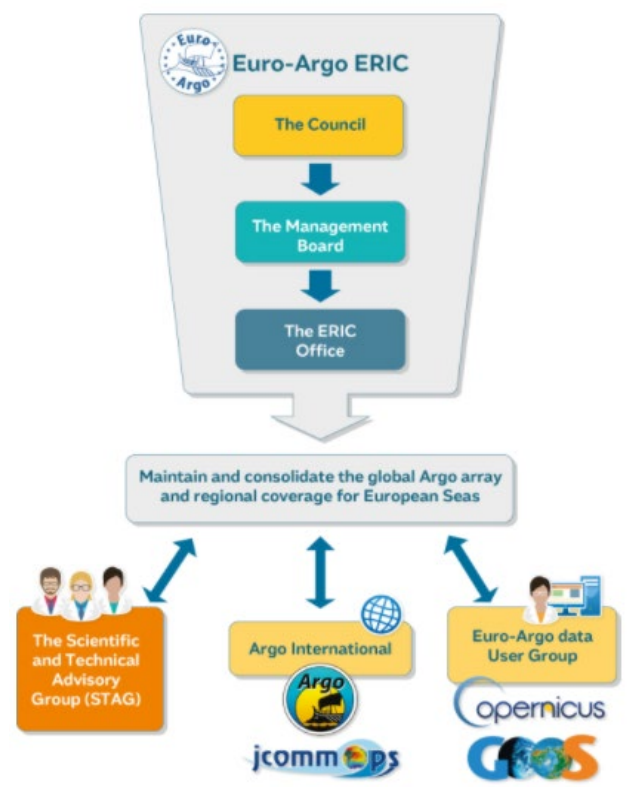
Euro Argo

Euro-Argo ERIC

The Council

The Management Board

The ERIC Office

Maintain and consolidate the global Argo array and regional coverage for European Seas

The Scientific and Technical Advisory Group (STAG)

Argo International

Argo

jcommops

Euro-Argo data User Group

opernicus

GOOS